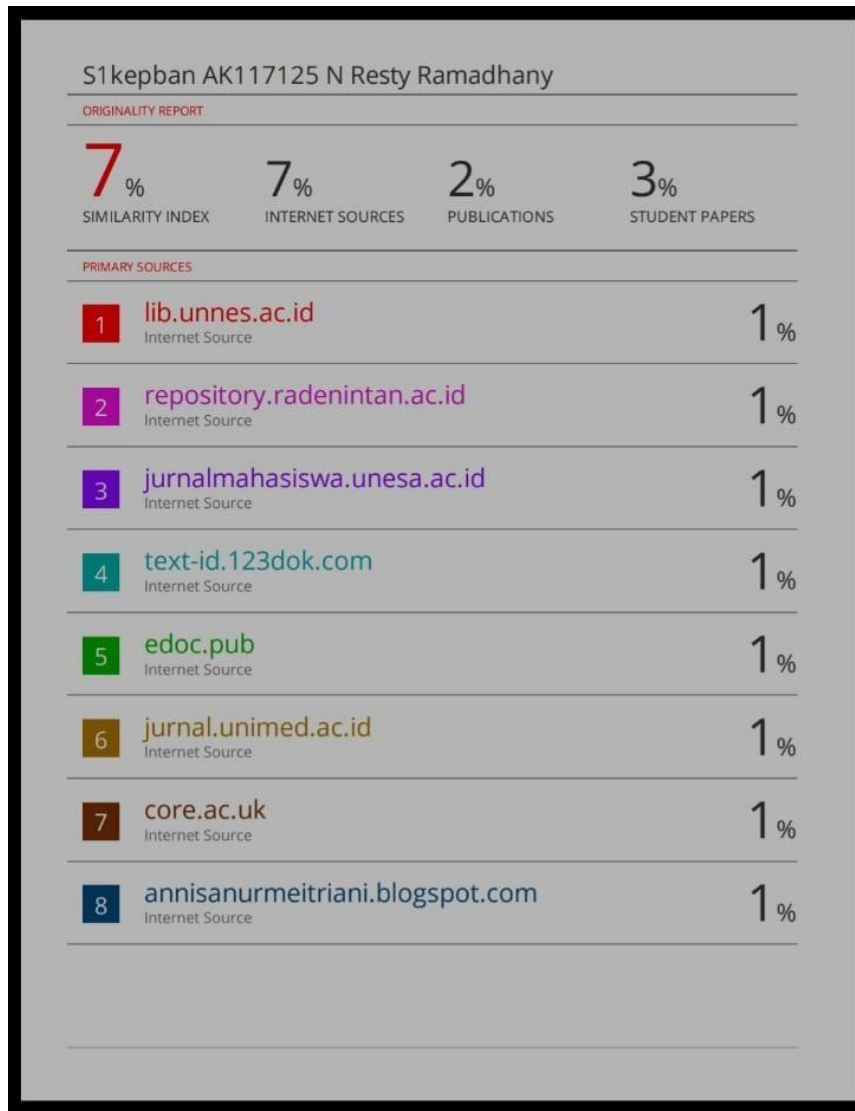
S1kepban AK117125 N Resty Ramadhany

ORIGINALITY REPORT

7% SIMILARITY INDEX

7% INTERNET SOURCES

2% PUBLICATIONS

3% STUDENT PAPERS

PRIMARY SOURCES

| | | |
|---|---|---|
| 1 | lib.unnes.ac.id<br>Internet Source | 1% |
| 2 | repository.radenintan.ac.id<br>Internet Source | 1% |
| 3 | jurnalmahasiswa.unesa.ac.id<br>Internet Source | 1% |
| 4 | text-id.123dok.com<br>Internet Source | 1% |
| 5 | edoc.pub<br>Internet Source | 1% |
| 6 | jurnal.unimed.ac.id<br>Internet Source | 1% |
| 7 | core.ac.uk<br>Internet Source | 1% |
| 8 | annisanurmeitriani.blogspot.com<br>Internet Source | 1% |